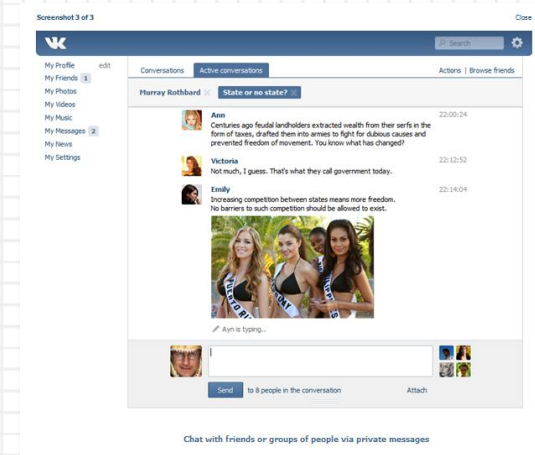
Screenshot 3 of 3

Close

VK

Search

My Profile edit
My Friends 1
My Photos
My Videos
My Music
My Messages 2
My News
My Settings

Conversations | Active conversations

Actions | Browse friends

Murray Rothbard | State or no state?

Ann
Centuries ago feudal landholders extracted wealth from their serfs in the form of taxes, drafted them into armies to fight for dubious causes and prevented freedom of movement. You know what has changed?
22:00:24

Victoria
Not much, I guess. That's what they call government today.
22:12:52

Emily
Increasing competition between states means more freedom. No barriers to such competition should be allowed to exist.
22:14:04

PUERTO RIC

Ayn is typing...

Send to 8 people in the conversation

Attach

Chat with friends or groups of people via private messages